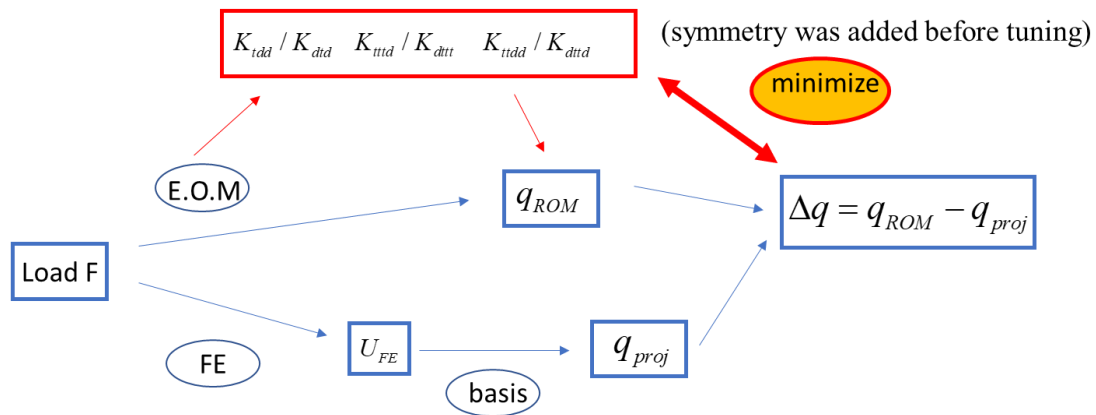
$K_{tdd} / K_{dtd}$ $K_{tttd} / K_{dttt}$ $K_{ttdd} / K_{dttd}$

(symmetry was added before tuning)

minimize

E.O.M

$q_{ROM}$

$\Delta q = q_{ROM} - q_{proj}$

Load F

FE

$U_{FE}$

$q_{proj}$

basis